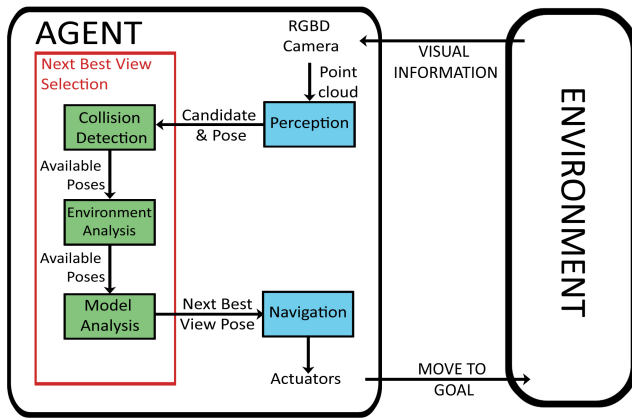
AGENT

Next Best View Selection

RGBD Camera

VISUAL INFORMATION

Point cloud

Collision Detection

Candidate & Pose

Perception

Available Poses

Environment Analysis

Available Poses

Model Analysis

Next Best View Pose

Navigation

Actuators

MOVE TO GOAL

ENVIRONMENT